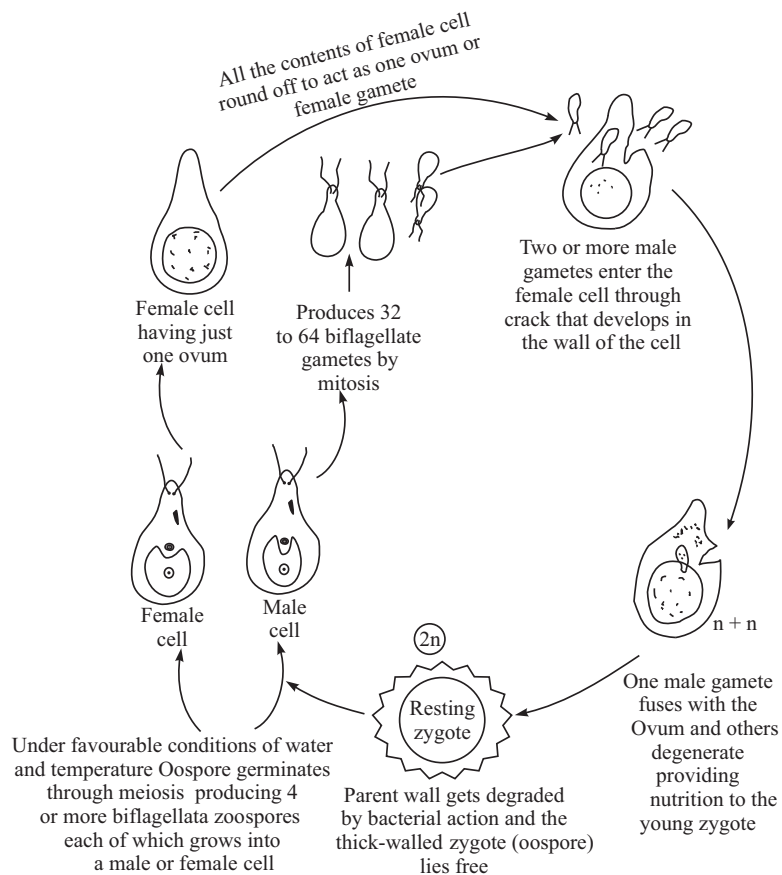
All the contents of female cell round off to act as one ovum or female gamete

Two or more male gametes enter the female cell through crack that develops in the wall of the cell

Produces 32 to 64 biflagellate gametes by mitosis

Female cell having just one ovum

Female cell

Male cell

n + n

One male gamete fuses with the Ovum and others degenerate providing nutrition to the young zygote

2n

Resting zygote

Parent wall gets degraded by bacterial action and the thick-walled zygote (oospore) lies free

Under favourable conditions of water and temperature Oospore germinates through meiosis producing 4 or more biflagellata zoospores each of which grows into a male or female cell